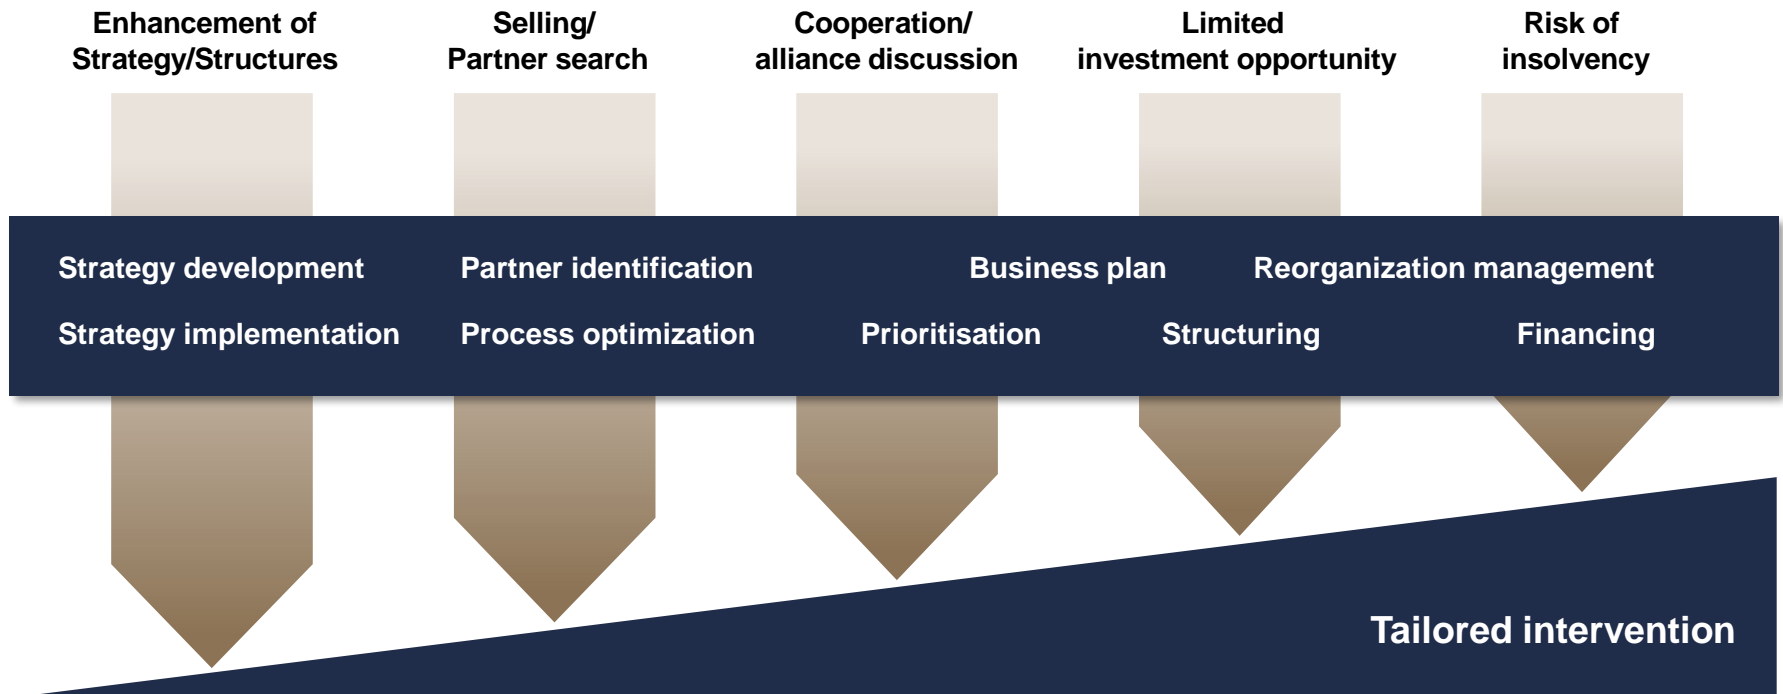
Enhancement of Strategy/Structures

Selling/ Partner search

Cooperation/ alliance discussion

Limited investment opportunity

Risk of insolvency

Strategy development

Partner identification

Business plan

Reorganization management

Strategy implementation

Process optimization

Prioritisation

Structuring

Financing

Tailored intervention